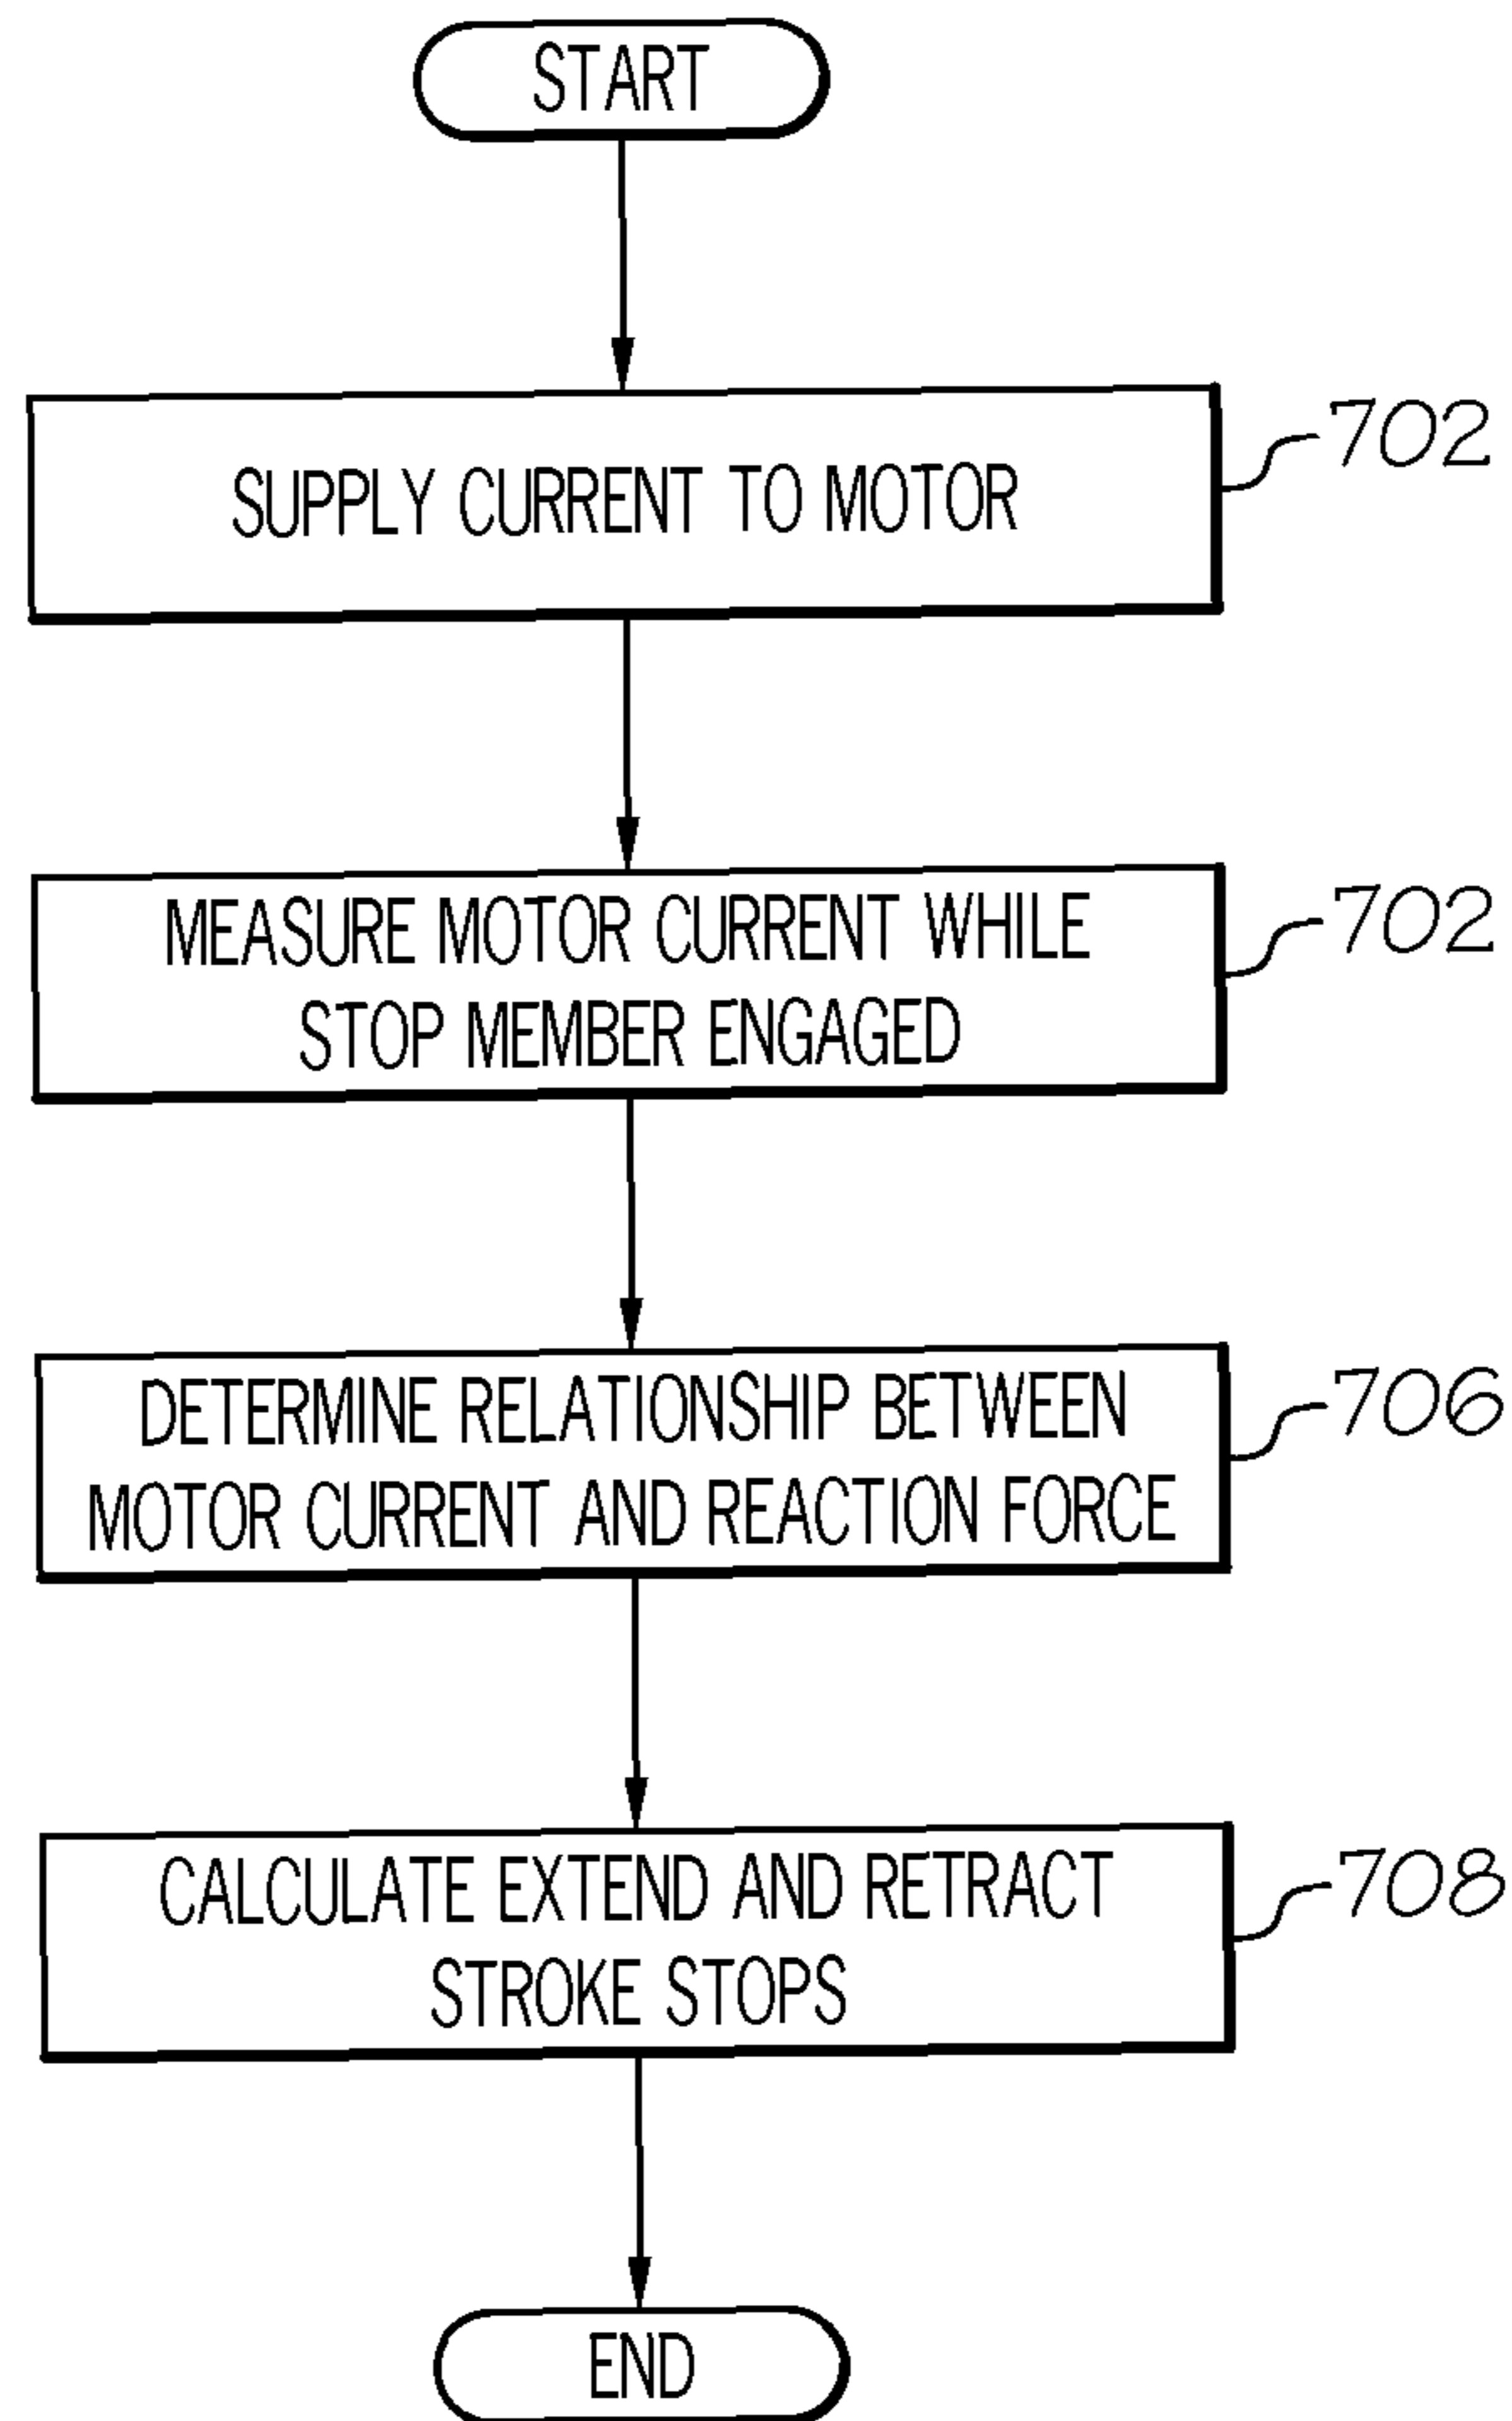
START

SUPPLY CURRENT TO MOTOR

702

MEASURE MOTOR CURRENT WHILE STOP MEMBER ENGAGED

702

DETERMINE RELATIONSHIP BETWEEN MOTOR CURRENT AND REACTION FORCE

706

CALCULATE EXTEND AND RETRACT STROKE STOPS

708

END